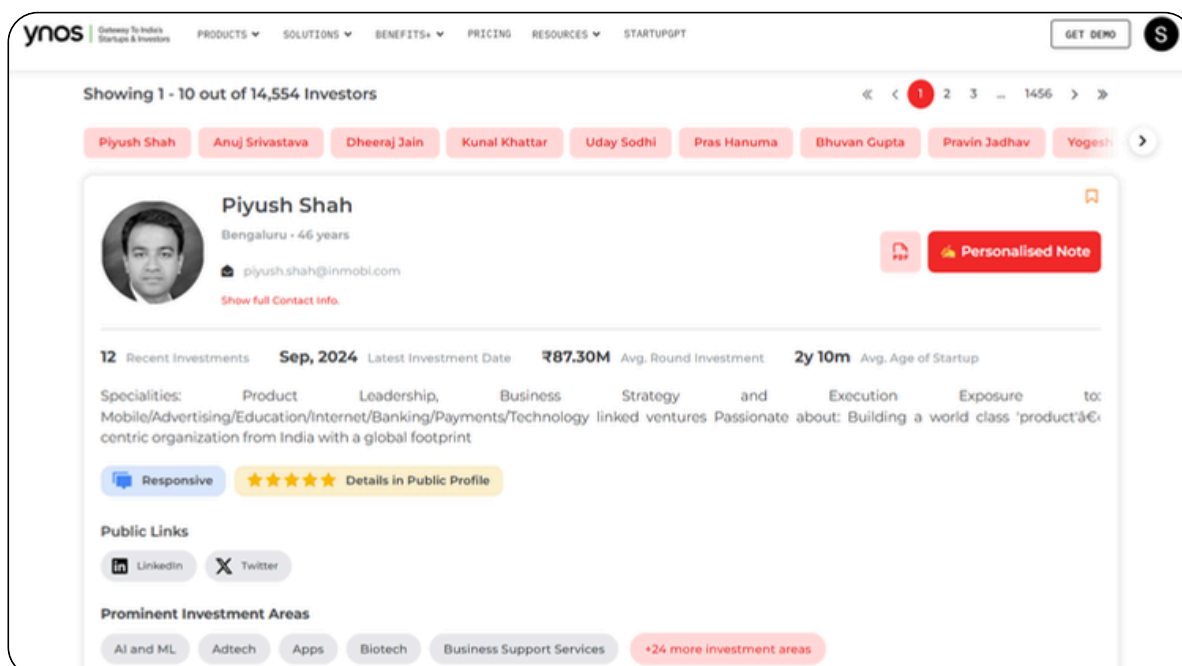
ynos | Gateway To India's Startups & Investors PRODUCTS SOLUTIONS BENEFITS+ PRICING RESOURCES STARTUPGPT GET DEMO S

Showing 1 - 10 out of 14,554 Investors

« ‹ 1 2 3 ... 1456 › »

Piyush Shah Anuj Srivastava Dheeraj Jain Kunal Khattar Uday Sodhi Pras Hanuma Bhuvan Gupta Pravin Jadhav Yogesh

Piyush Shah

Bengaluru • 46 years

piyush.shah@inmobi.com

Show full Contact Info.

PDF

Personalised Note

12 Recent Investments Sep, 2024 Latest Investment Date ₹87.30M Avg. Round Investment 2y 10m Avg. Age of Startup

Specialities: Product Leadership, Business Strategy and Execution Exposure to: Mobile/Advertising/Education/Internet/Banking/Payments/Technology linked ventures Passionate about: Building a world class 'product'â€‹ centric organization from India with a global footprint

Responsive Details in Public Profile

Public Links

LinkedIn Twitter

Prominent Investment Areas

AI and ML Adtech Apps Biotech Business Support Services +24 more investment areas